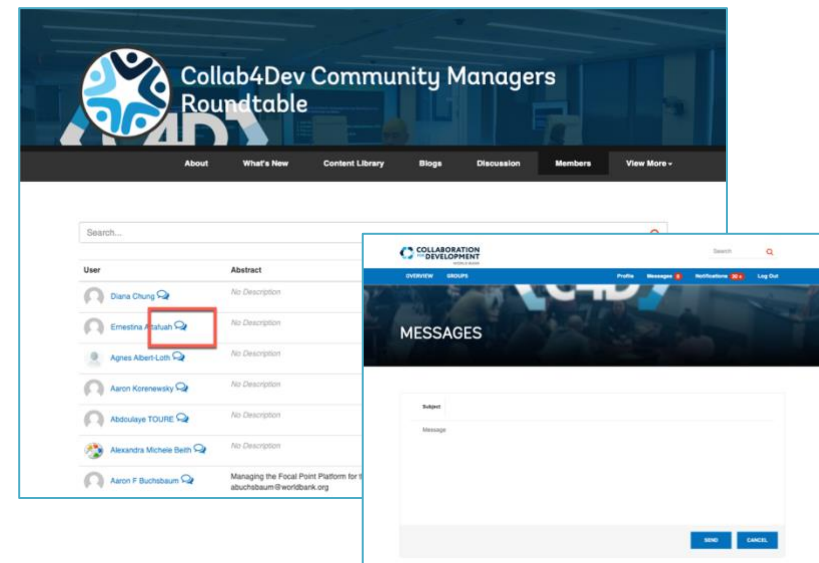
Collab4Dev Community Managers Roundtable

About What's New Content Library Blogs Discussion Members View More

Search...

| User | Abstract |
|---|---|
| Diana Chung | No Description |
| Ernestina Attafuah | No Description |
| Agnes Albert-Loth | No Description |
| Aaron Korenewsky | No Description |
| Abdoulaye TOURE | No Description |
| Alexandra Michele Beith | No Description |
| Aaron F Buchsbaum | Managing the Focal Point Platform for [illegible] abuchsbaum@worldbank.org |

COLLABORATION FOR DEVELOPMENT WORLD BANK

Search

OVERVIEW GROUPS Profile Messages Notifications Log Out

MESSAGES

Subject

Message

SEND CANCEL